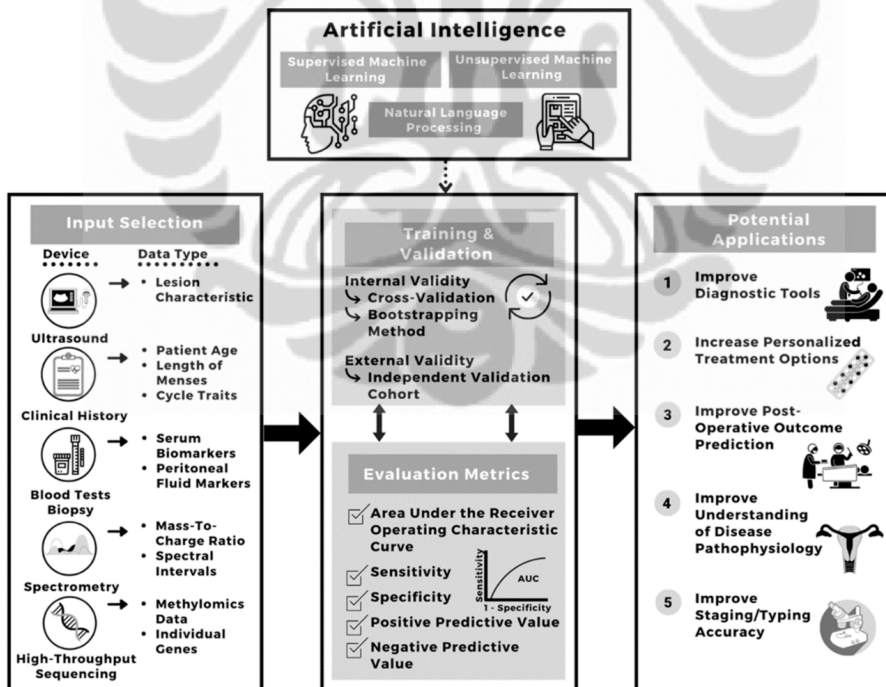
Artificial Intelligence

Supervised Machine Learning

Unsupervised Machine Learning

Natural Language Processing

Input Selection

Device

Data Type

Ultrasound

→ Lesion Characteristic

Clinical History

→ Patient Age
Length of Menses
Cycle Traits

Blood Tests Biopsy

→ Serum Biomarkers
Peritoneal Fluid Markers

Spectrometry

→ Mass-To-Charge Ratio
Spectral Intervals

High-Throughput Sequencing

→ Methylomics Data
Individual Genes

Training & Validation

Internal Validity
↳ Cross-Validation
↳ Bootstrapping Method

External Validity
↳ Independent Validation Cohort

Evaluation Metrics

Area Under the Receiver Operating Characteristic Curve

Sensitivity

Specificity

Positive Predictive Value

Negative Predictive Value

Sensitivity

AUC

1 - Specificity

Potential Applications

1 Improve Diagnostic Tools

2 Increase Personalized Treatment Options

3 Improve Post-Operative Outcome Prediction

4 Improve Understanding of Disease Pathophysiology

5 Improve Staging/Typing Accuracy